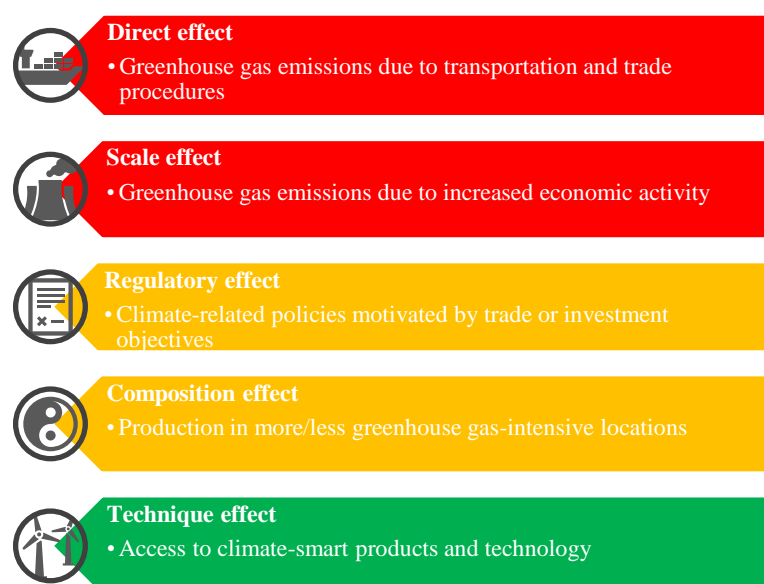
Direct effect

• Greenhouse gas emissions due to transportation and trade procedures

Scale effect

• Greenhouse gas emissions due to increased economic activity

Regulatory effect

• Climate-related policies motivated by trade or investment objectives

Composition effect

• Production in more/less greenhouse gas-intensive locations

Technique effect

• Access to climate-smart products and technology